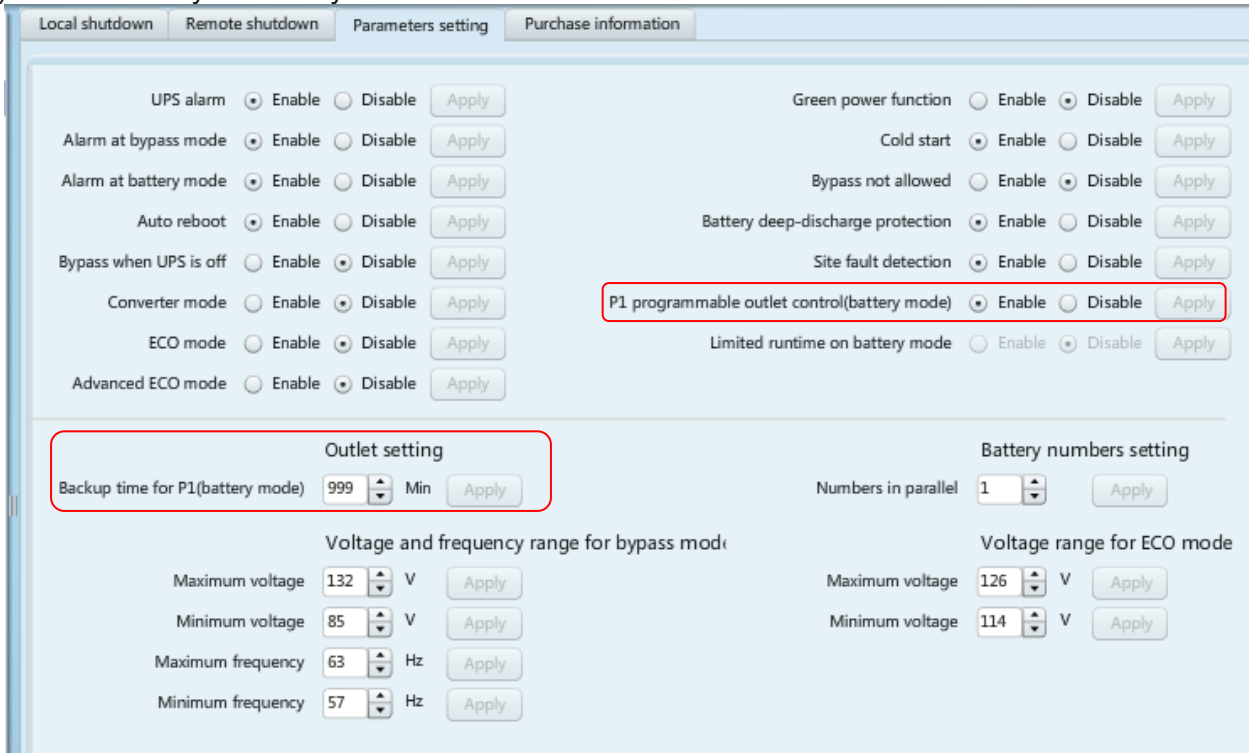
Local shutdown | Remote shutdown | Parameters setting | Purchase information

UPS alarm Enable Disable Apply
Alarm at bypass mode Enable Disable Apply
Alarm at battery mode Enable Disable Apply
Auto reboot Enable Disable Apply
Bypass when UPS is off Enable Disable Apply
Converter mode Enable Disable Apply
ECO mode Enable Disable Apply
Advanced ECO mode Enable Disable Apply

Green power function Enable Disable Apply
Cold start Enable Disable Apply
Bypass not allowed Enable Disable Apply
Battery deep-discharge protection Enable Disable Apply
Site fault detection Enable Disable Apply
P1 programmable outlet control(battery mode) Enable Disable Apply
Limited runtime on battery mode Enable Disable Apply

Outlet setting
Backup time for P1(battery mode) 999 Min Apply

Battery numbers setting
Numbers in parallel 1 Apply

Voltage and frequency range for bypass mod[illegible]
Maximum voltage 132 V Apply
Minimum voltage 85 V Apply
Maximum frequency 63 Hz Apply
Minimum frequency 57 Hz Apply

Voltage range for ECO mode
Maximum voltage 126 V Apply
Minimum voltage 114 V Apply